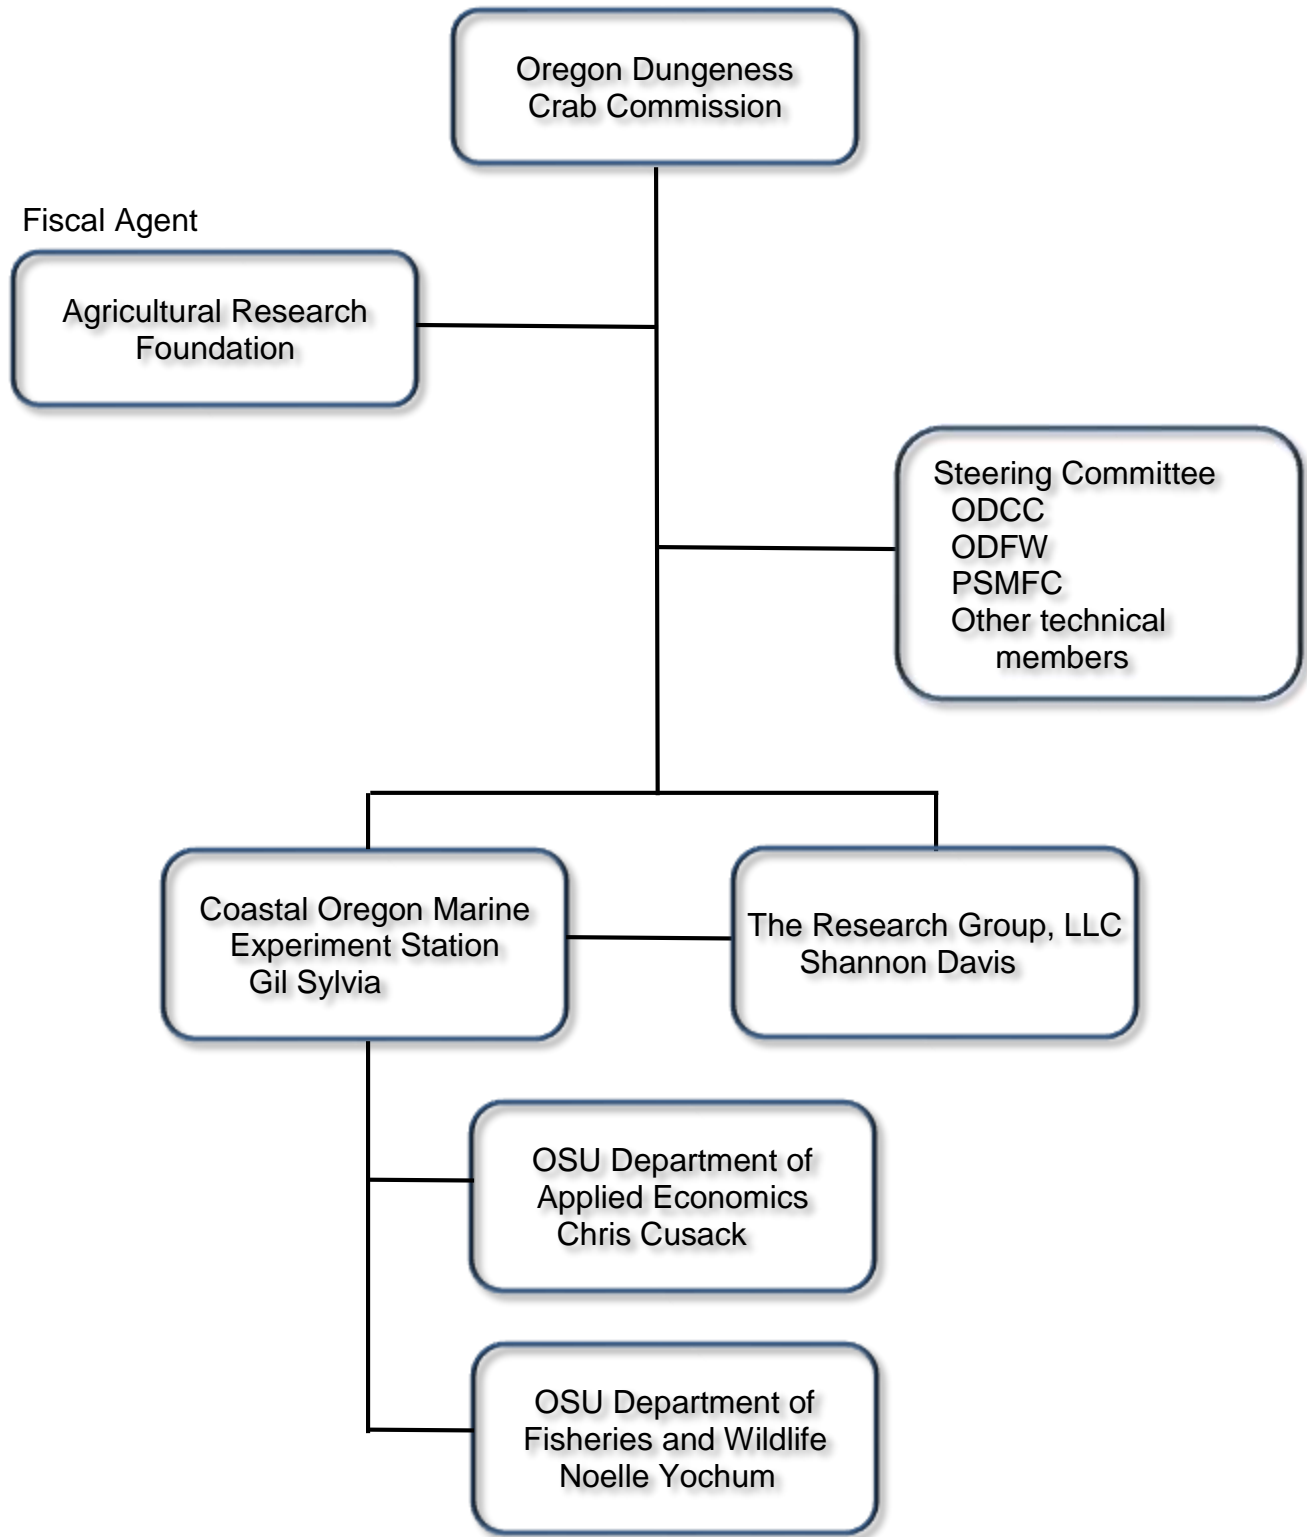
Oregon Dungeness Crab Commission

Fiscal Agent

Agricultural Research Foundation

Steering Committee
ODCC
ODFW
PSMFC
Other technical members

Coastal Oregon Marine Experiment Station
Gil Sylvia

The Research Group, LLC
Shannon Davis

OSU Department of Applied Economics
Chris Cusack

OSU Department of Fisheries and Wildlife
Noelle Yochum